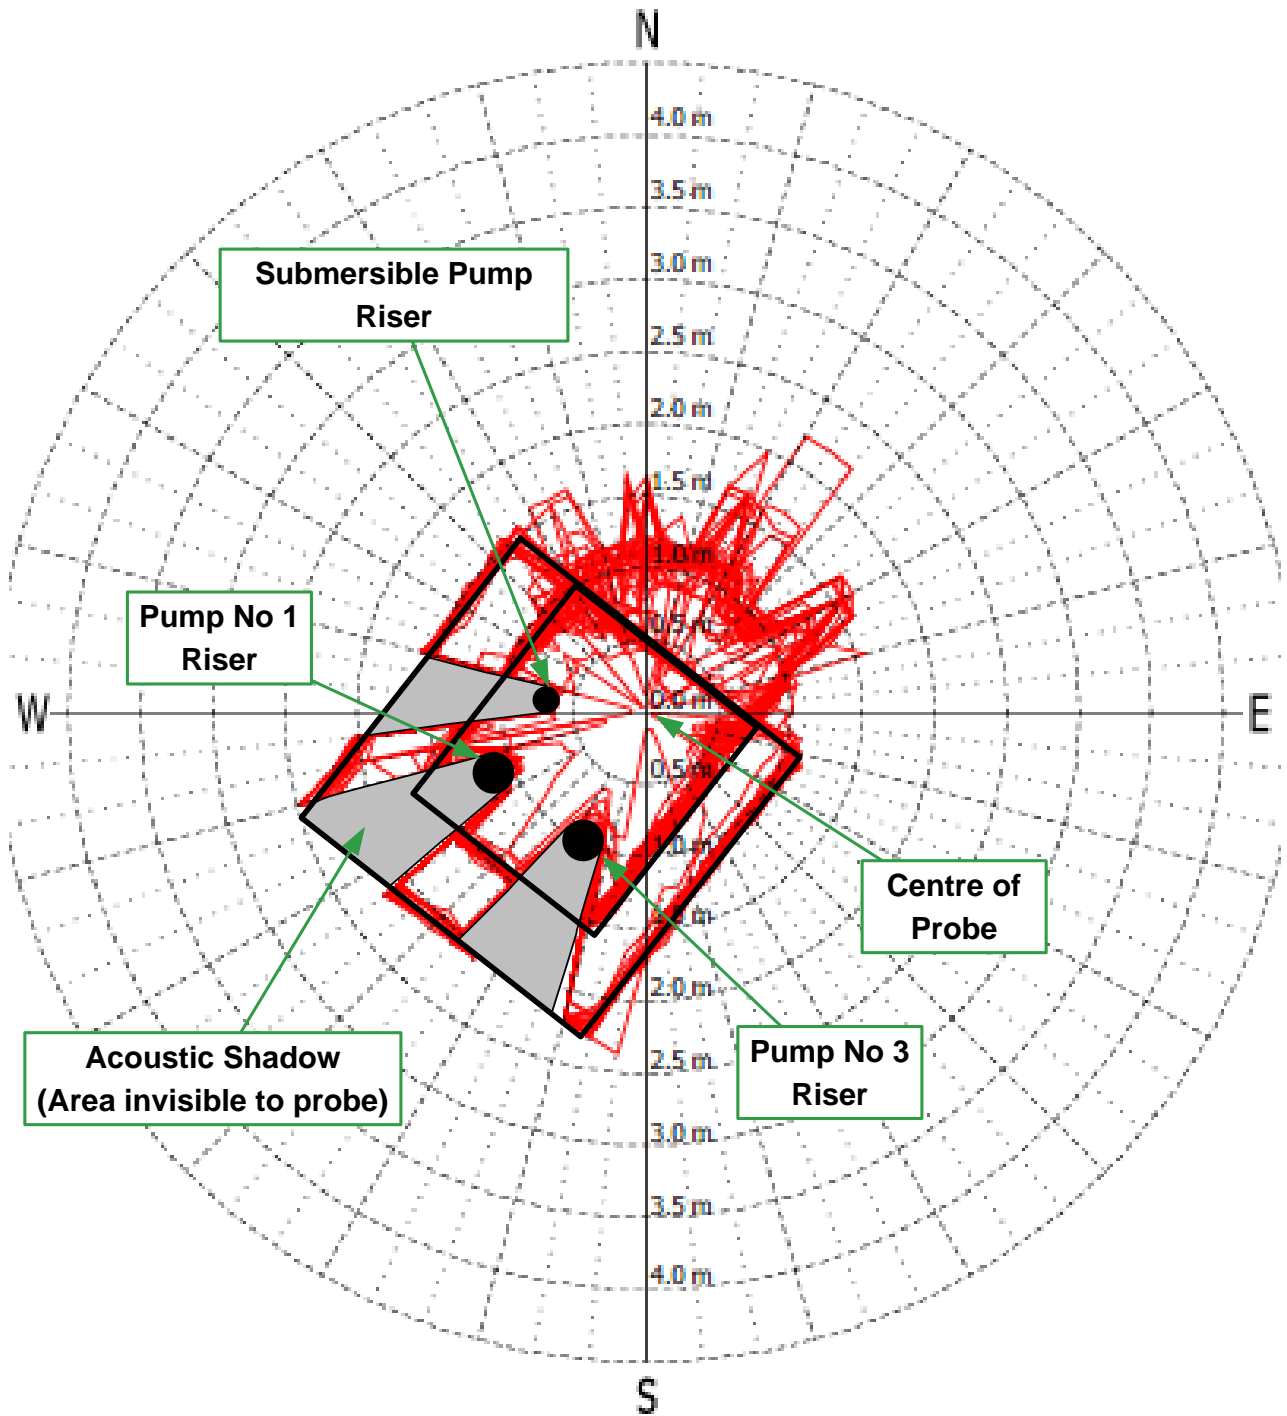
N

4.0 m
3.5 m
3.0 m
2.5 m
2.0 m
1.5 m
1.0 m
0.5 m
0.0 m

W

E

0.5 m
1.0 m
1.5 m
2.0 m
2.5 m
3.0 m
3.5 m
4.0 m

S

Submersible Pump Riser

Pump No 1 Riser

Centre of Probe

Acoustic Shadow (Area invisible to probe)

Pump No 3 Riser